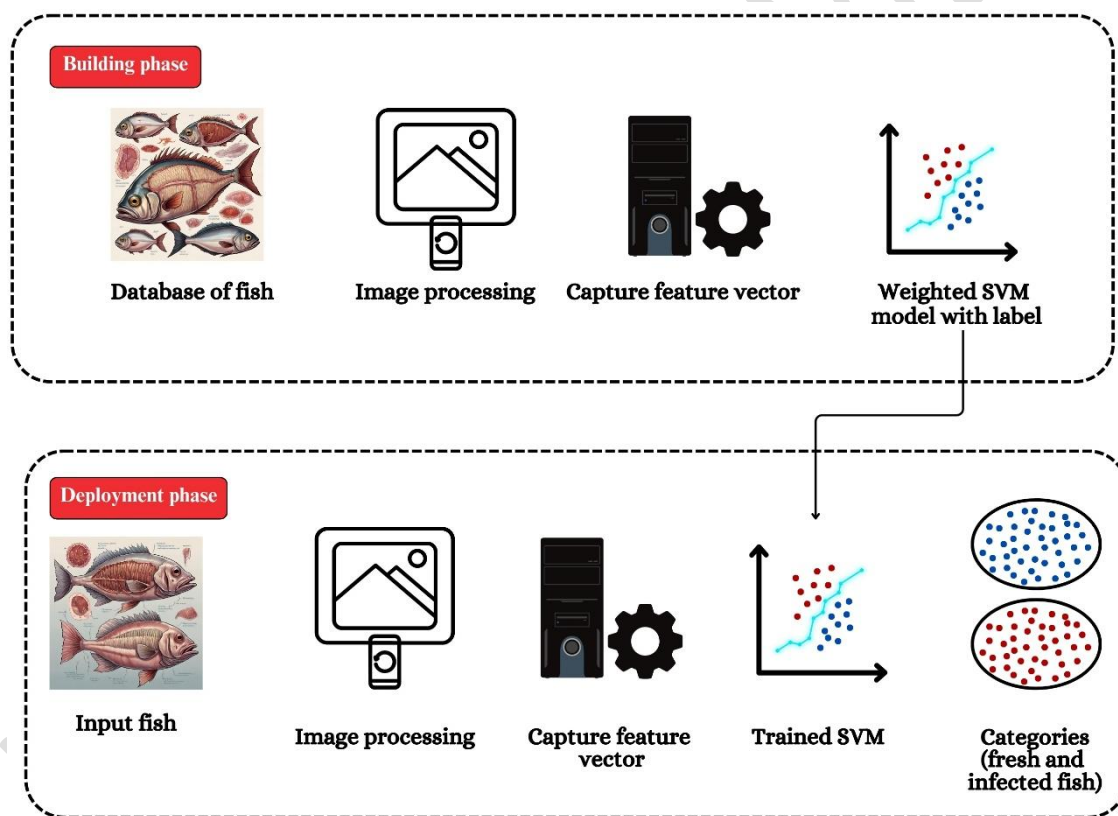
Building phase

Database of fish

Image processing

Capture feature vector

Weighted SVM model with label

Deployment phase

Input fish

Image processing

Capture feature vector

Trained SVM

Categories (fresh and infected fish)